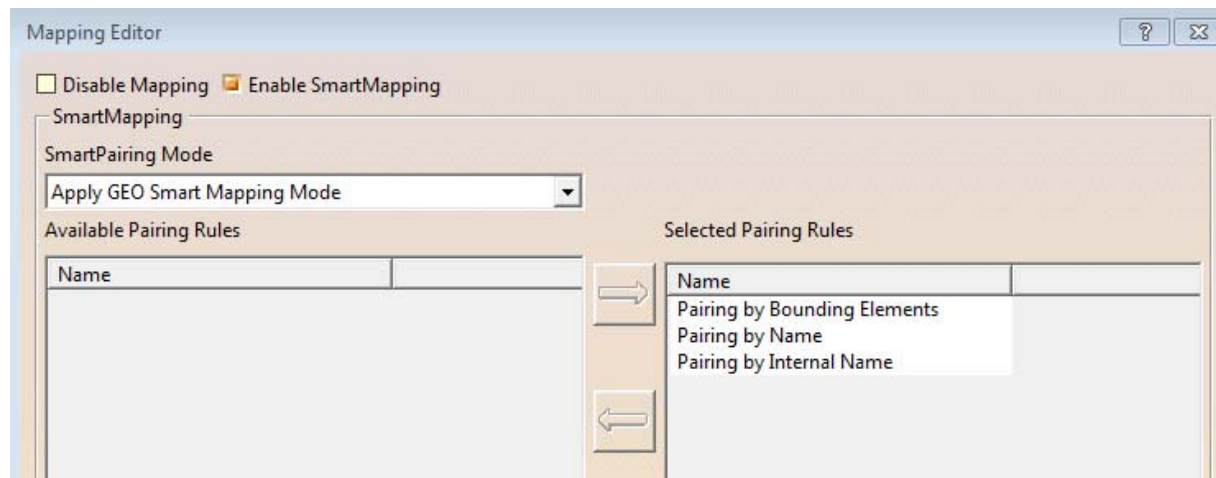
Mapping Editor

Disable Mapping  Enable SmartMapping

SmartMapping

SmartPairing Mode

Apply GEO Smart Mapping Mode

Available Pairing Rules

Selected Pairing Rules

| Name | |
|---|---|

| Name | |
|---|---|
| Pairing by Bounding Elements | |
| Pairing by Name | |
| Pairing by Internal Name | |